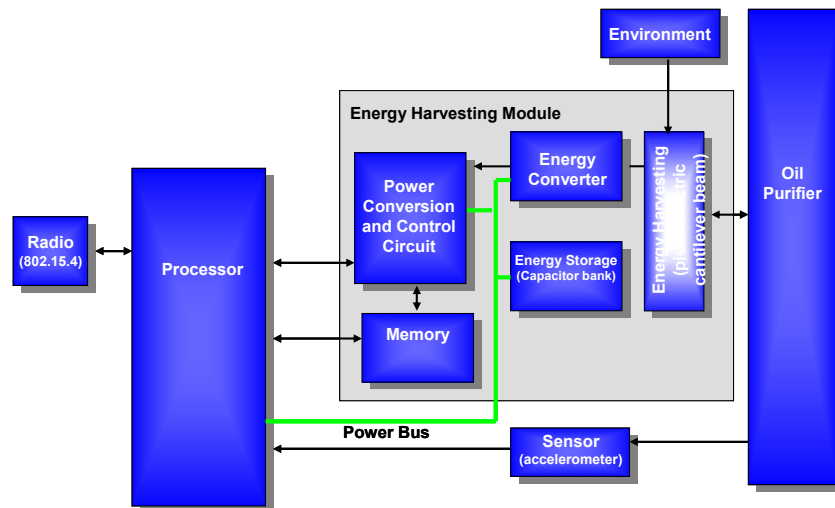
Environment

Energy Harvesting Module

Power Conversion and Control Circuit

Energy Converter

Energy Harvesting (piezoelectric cantilever beam)

Oil Purifier

Radio (802.15.4)

Processor

Energy Storage (Capacitor bank)

Memory

Power Bus

Sensor (accelerometer)